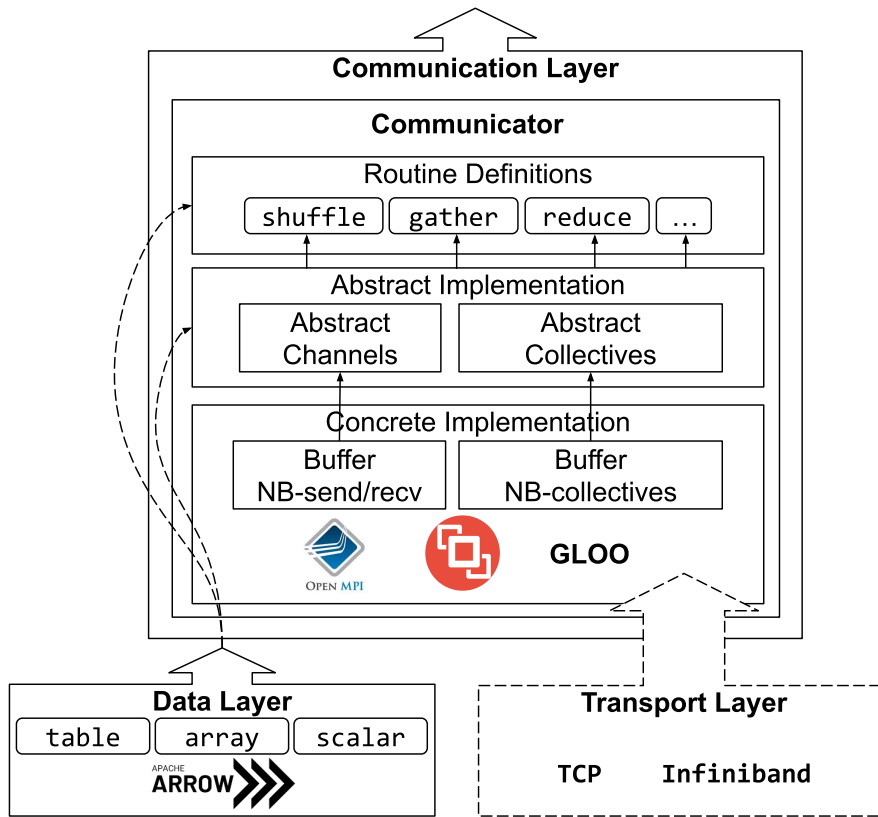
Communication Layer

Communicator

Routine Definitions

shuffle gather reduce ...

Abstract Implementation

Abstract Channels

Abstract Collectives

Concrete Implementation

Buffer NB-send/recv

Buffer NB-collectives

OPEN MPI

GLOO

Data Layer

table array scalar

APACHE ARROW

Transport Layer

TCP Infiniband